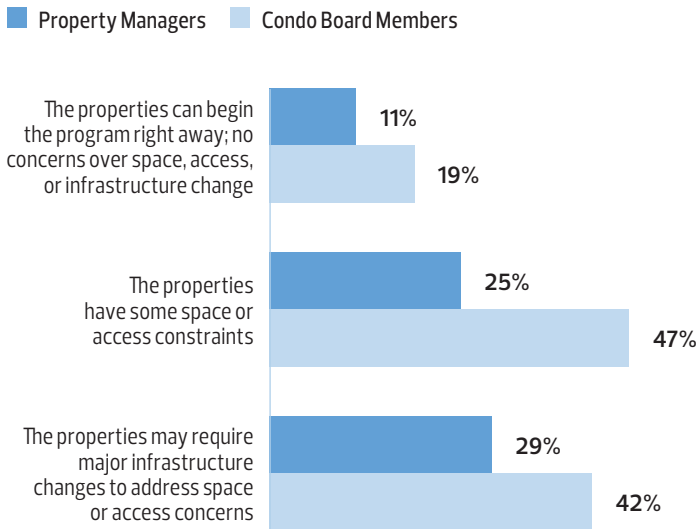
Property Managers
Condo Board Members

The properties can begin the program right away; no concerns over space, access, or infrastructure change
11%
19%

The properties have some space or access constraints
25%
47%

The properties may require major infrastructure changes to address space or access concerns
29%
42%